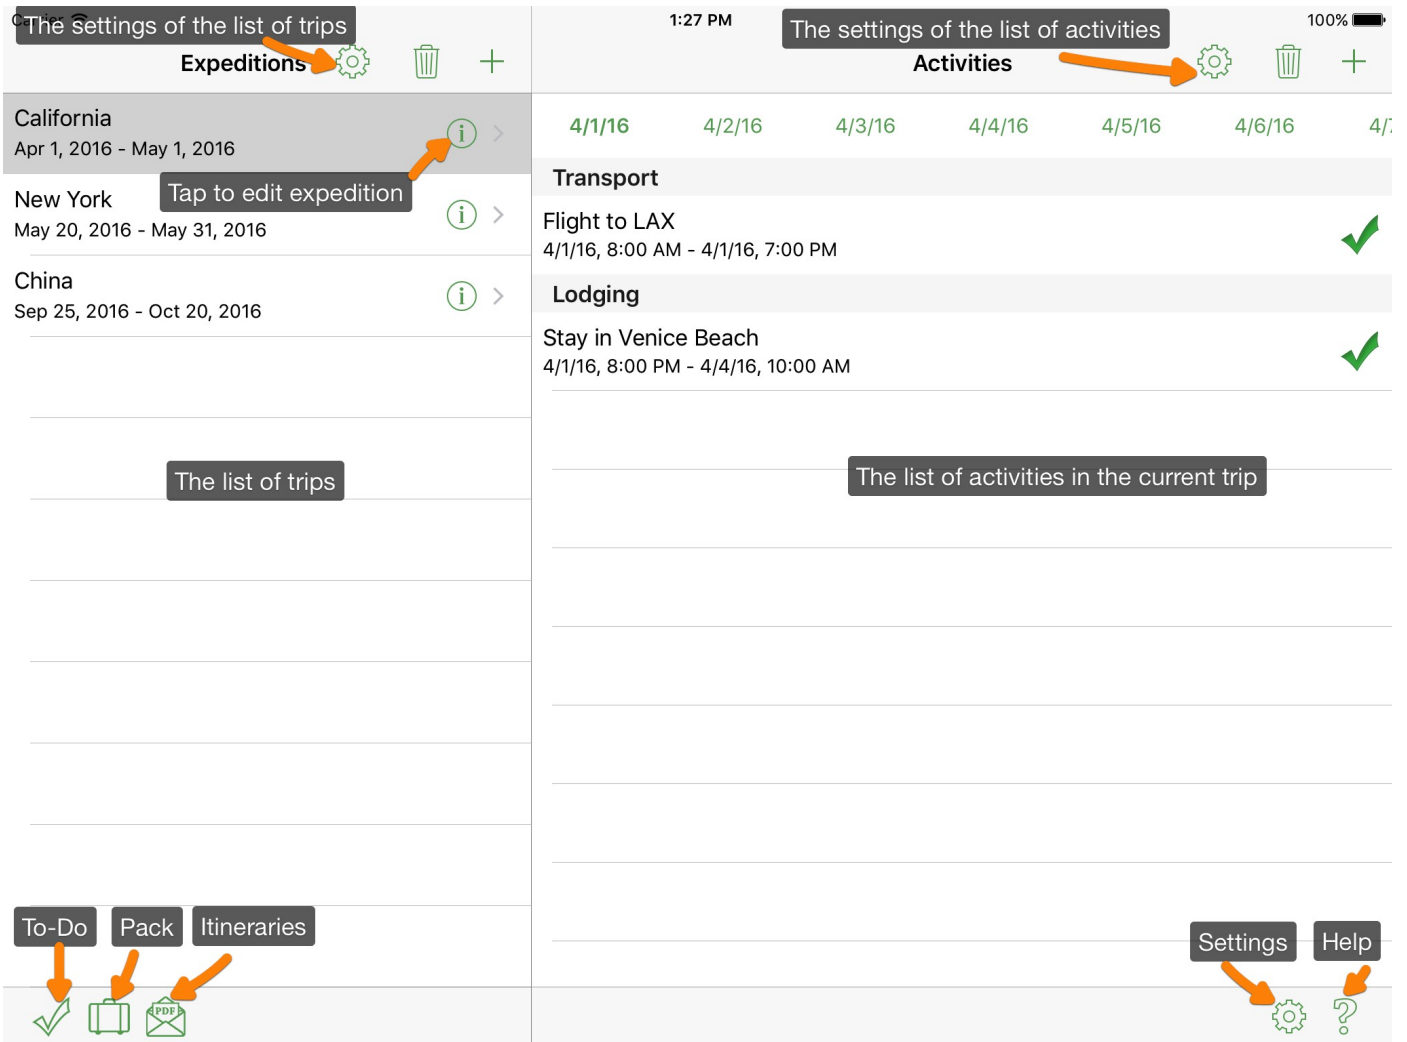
The settings of the list of trips

Expeditions

California
Apr 1, 2016 - May 1, 2016

Tap to edit expedition

New York
May 20, 2016 - May 31, 2016

China
Sep 25, 2016 - Oct 20, 2016

The list of trips

To-Do
Pack
Itineraries

PDF

1:27 PM

The settings of the list of activities

100%

Activities

4/1/16 4/2/16 4/3/16 4/4/16 4/5/16 4/6/16 4/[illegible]

Transport

Flight to LAX
4/1/16, 8:00 AM - 4/1/16, 7:00 PM

Lodging

Stay in Venice Beach
4/1/16, 8:00 PM - 4/4/16, 10:00 AM

The list of activities in the current trip

Settings
Help